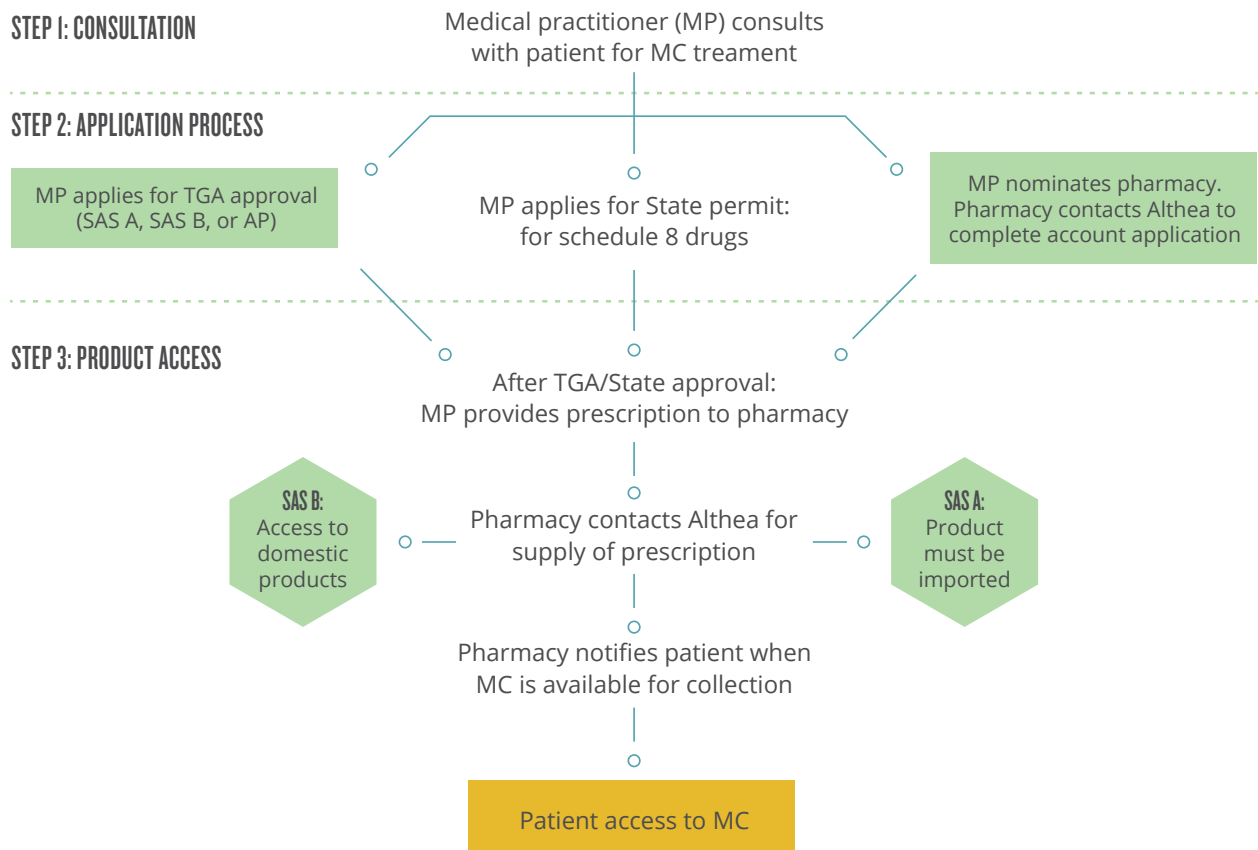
STEP 1: CONSULTATION

Medical practitioner (MP) consults with patient for MC treament

STEP 2: APPLICATION PROCESS

MP applies for TGA approval (SAS A, SAS B, or AP)

MP applies for State permit: for schedule 8 drugs

MP nominates pharmacy. Pharmacy contacts Althea to complete account application

STEP 3: PRODUCT ACCESS

After TGA/State approval: MP provides prescription to pharmacy

SAS B: Access to domestic products

Pharmacy contacts Althea for supply of prescription

SAS A: Product must be imported

Pharmacy notifies patient when MC is available for collection

Patient access to MC